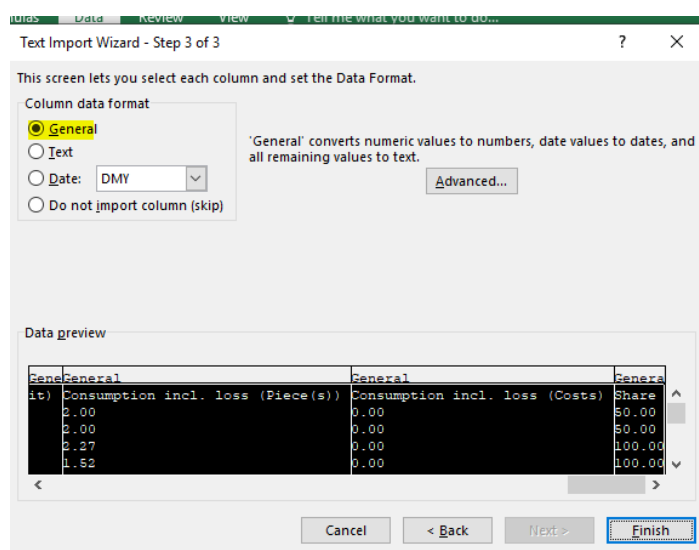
ulas Data Review View Tell me what you want to do...

Text Import Wizard - Step 3 of 3 ? ×

This screen lets you select each column and set the Data Format.

Column data format

General

Text

Date: DMY

Do not import column (skip)

'General' converts numeric values to numbers, date values to dates, and all remaining values to text.

Advanced...

Data preview

| Gene | General | General | Genera |
|---|---|---|---|
| it) | Consumption incl. loss (Piece(s)) | Consumption incl. loss (Costs) | Share |
| | 2.00 | 0.00 | 50.00 |
| | 2.00 | 0.00 | 50.00 |
| | 2.27 | 0.00 | 100.00 |
| | 1.52 | 0.00 | 100.00 |

Cancel < Back Next > Finish